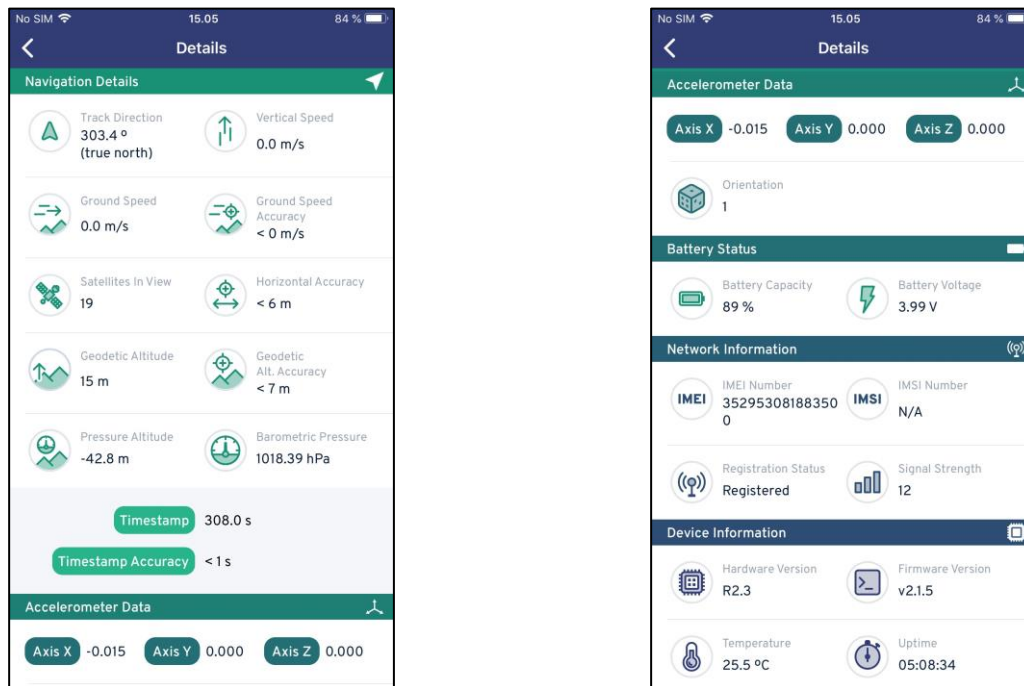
No SIM 15.05 84 %

Details

Navigation Details

Track Direction
303.4 º
(true north)

Vertical Speed
0.0 m/s

Ground Speed
0.0 m/s

Ground Speed Accuracy
< 0 m/s

Satellites In View
19

Horizontal Accuracy
< 6 m

Geodetic Altitude
15 m

Geodetic Alt. Accuracy
< 7 m

Pressure Altitude
-42.8 m

Barometric Pressure
1018.39 hPa

Timestamp 308.0 s

Timestamp Accuracy < 1 s

Accelerometer Data

Axis X -0.015 Axis Y 0.000 Axis Z 0.000

No SIM 15.05 84 %

Details

Accelerometer Data

Axis X -0.015 Axis Y 0.000 Axis Z 0.000

Orientation
1

Battery Status

Battery Capacity
89 %

Battery Voltage
3.99 V

Network Information

IMEI IMEI Number
352953081883500

IMSI IMSI Number
N/A

Registration Status
Registered

Signal Strength
12

Device Information

Hardware Version
R2.3

Firmware Version
v2.1.5

Temperature
25.5 ºC

Uptime
05:08:34